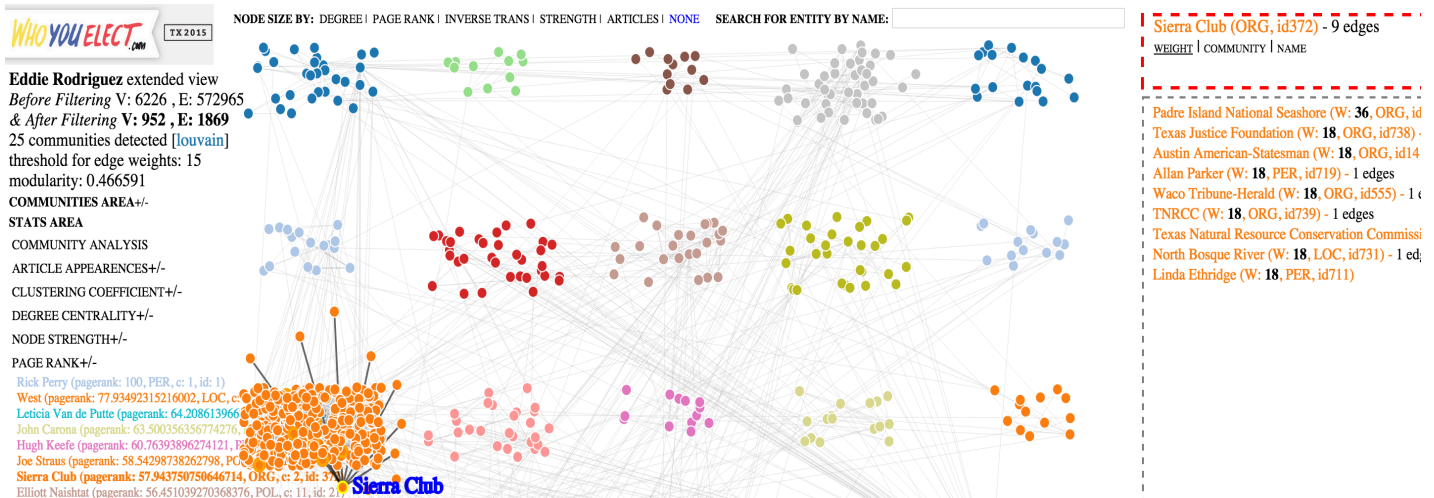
WHOYOUELECT.com TX 2015

NODE SIZE BY: DEGREE | PAGE RANK | INVERSE TRANS | STRENGTH | ARTICLES | NONE SEARCH FOR ENTITY BY NAME:

Eddie Rodriguez extended view
*Before Filtering* V: 6226 , E: 572965
*& After Filtering* **V: 952 , E: 1869**
25 communities detected [louvain]
threshold for edge weights: 15
modularity: 0.466591
**COMMUNITIES AREA**+/-
**STATS AREA**
COMMUNITY ANALYSIS
ARTICLE APPEARENCES+/-
CLUSTERING COEFFICIENT+/-
DEGREE CENTRALITY+/-
NODE STRENGTH+/-
PAGE RANK+/-
Rick Perry (pagerank: 100, PER, c: 1, id: 1)
West (pagerank: 77.93492315216002, LOC, c:
Leticia Van de Putte (pagerank: 64.208613966
John Carona (pagerank: 63.500356356774276
Hugh Keefe (pagerank: 60.76393896274121, P
Joe Straus (pagerank: 58.54298738262798, PO
**Sierra Club (pagerank: 57.943750750646714, ORG, c: 2, id: 37**
Elliott Naishtat (pagerank: 56.451039270368376, POL, c: 11, id: 2

Sierra Club

Sierra Club (ORG, id372) - 9 edges
WEIGHT | COMMUNITY | NAME

Padre Island National Seashore (W: **36**, ORG, id
Texas Justice Foundation (W: **18**, ORG, id738) -
Austin American-Statesman (W: **18**, ORG, id14
Allan Parker (W: **18**, PER, id719) - 1 edges
Waco Tribune-Herald (W: **18**, ORG, id555) - 1 e
TNRCC (W: **18**, ORG, id739) - 1 edges
Texas Natural Resource Conservation Commissi
North Bosque River (W: **18**, LOC, id731) - 1 ed
Linda Ethridge (W: **18**, PER, id711)